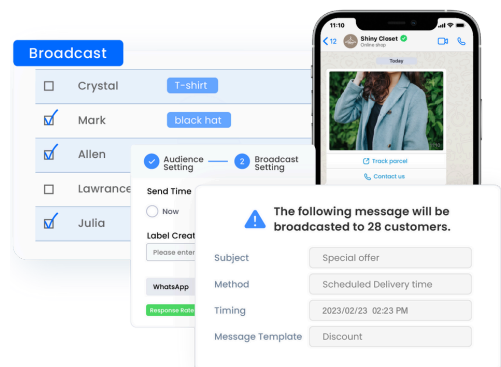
Broadcast

Crystal T-shirt
Mark black hat
Allen
Lawrance
Julia

Audience Setting — 2 Broadcast Setting

Send Time
Now

Label Creat
Please enter

WhatsApp

Response Rate

11:10
12 Shiny Closet
Online shop
Today
Track parcel
Contact us

The following message will be broadcasted to 28 customers.

| Subject | Special offer |
|---|---|
| Method | Scheduled Delivery time |
| Timing | 2023/02/23 02:23 PM |
| Message Template | Discount |